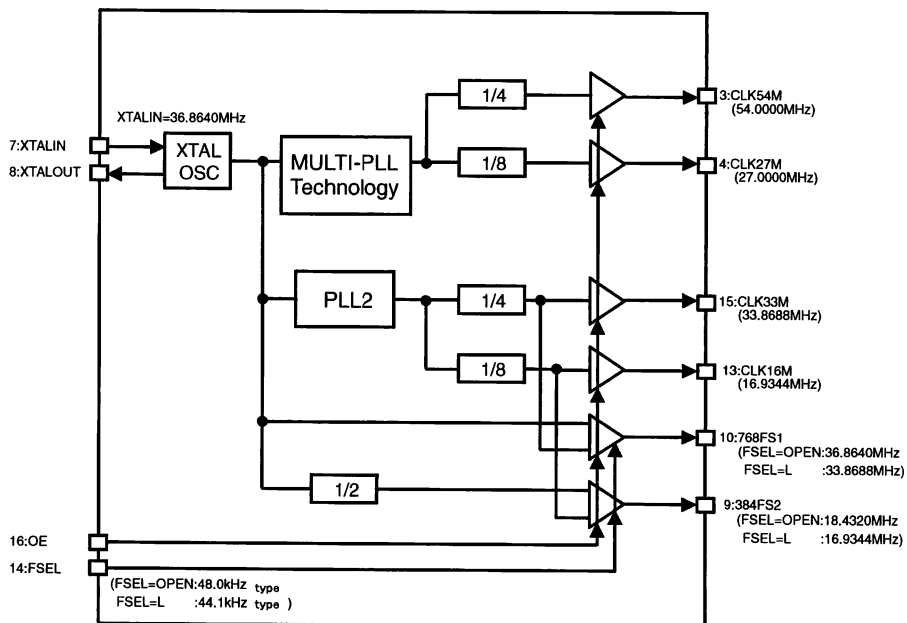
XTALIN=36.8640MHz

7:XTALIN

8:XTALOUT

XTAL OSC

MULTI-PLL Technology

1/4

1/8

3:CLK54M (54.0000MHz)

4:CLK27M (27.0000MHz)

PLL2

1/4

1/8

15:CLK33M (33.8688MHz)

13:CLK16M (16.9344MHz)

10:768FS1 (FSEL=OPEN:36.8640MHz FSEL=L :33.8688MHz)

1/2

9:384FS2 (FSEL=OPEN:18.4320MHz FSEL=L :16.9344MHz)

16:OE

14:FSEL

(FSEL=OPEN:48.0kHz type FSEL=L :44.1kHz type )